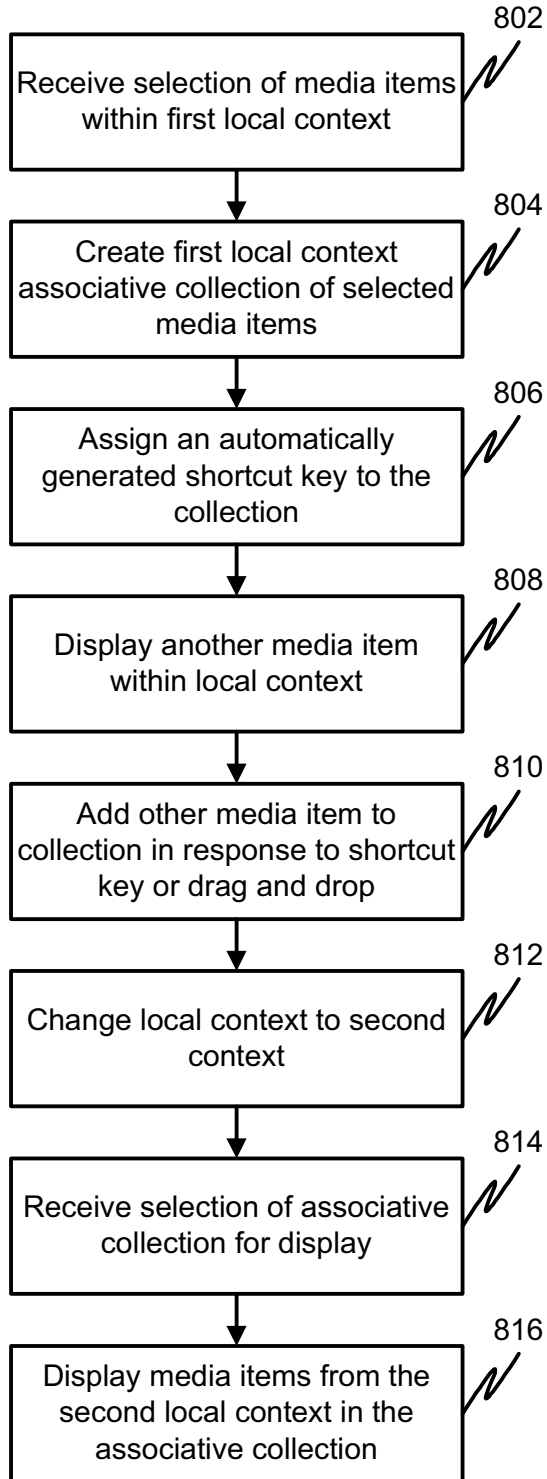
802
Receive selection of media items within first local context

804
Create first local context associative collection of selected media items

806
Assign an automatically generated shortcut key to the collection

808
Display another media item within local context

810
Add other media item to collection in response to shortcut key or drag and drop

812
Change local context to second context

814
Receive selection of associative collection for display

816
Display media items from the second local context in the associative collection